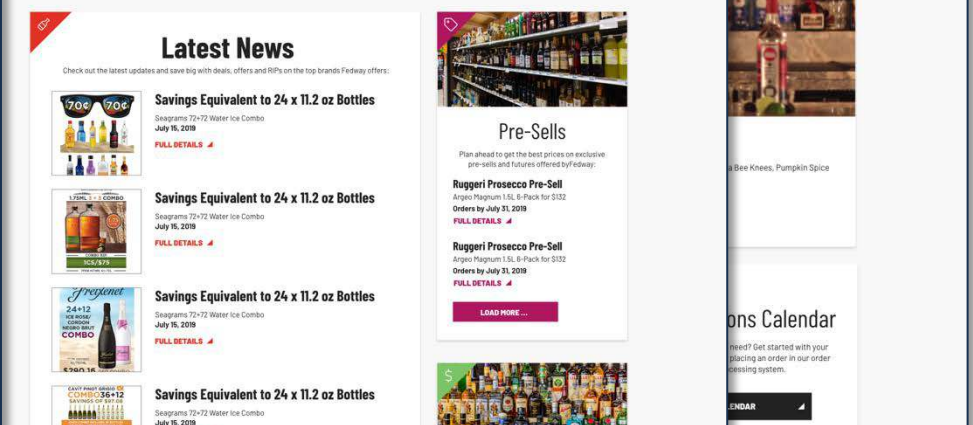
Latest News

Check out the latest updates and save big with deals, offers and RIPs on the top brands Fedway offers:

70¢ 70¢

Savings Equivalent to 24 x 11.2 oz Bottles

Seagrams 72+72 Water Ice Combo

July 15, 2019

FULL DETAILS

1.75ML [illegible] COMBO

1CS/$79

Savings Equivalent to 24 x 11.2 oz Bottles

Seagrams 72+72 Water Ice Combo

July 15, 2019

FULL DETAILS

Freixenet

24+12 ICE ROSÉ/ CORDON NEGRO BRUT COMBO

$290.16

Savings Equivalent to 24 x 11.2 oz Bottles

Seagrams 72+72 Water Ice Combo

July 15, 2019

FULL DETAILS

CAVIT PINOT GRIGIO COMBO 36+12 SAVINGS OF $9

Savings Equivalent to 24 x 11.2 oz Bottles

Seagrams 72+72 Water Ice Combo

July 15, 2019

Pre-Sells

Plan ahead to get the best prices on exclusive pre-sells and futures offered byFedway:

Ruggeri Prosecco Pre-Sell

Argeo Magnum 1.5L 6-Pack for $132

Orders by July 31, 2019

FULL DETAILS

Ruggeri Prosecco Pre-Sell

Argeo Magnum 1.5L 6-Pack for $132

Orders by July 31, 2019

FULL DETAILS

LOAD MORE ...

$

a Bee Knees, Pumpkin Spice

ons Calendar

need? Get started with your placing an order in our order cessing system.

LENDAR